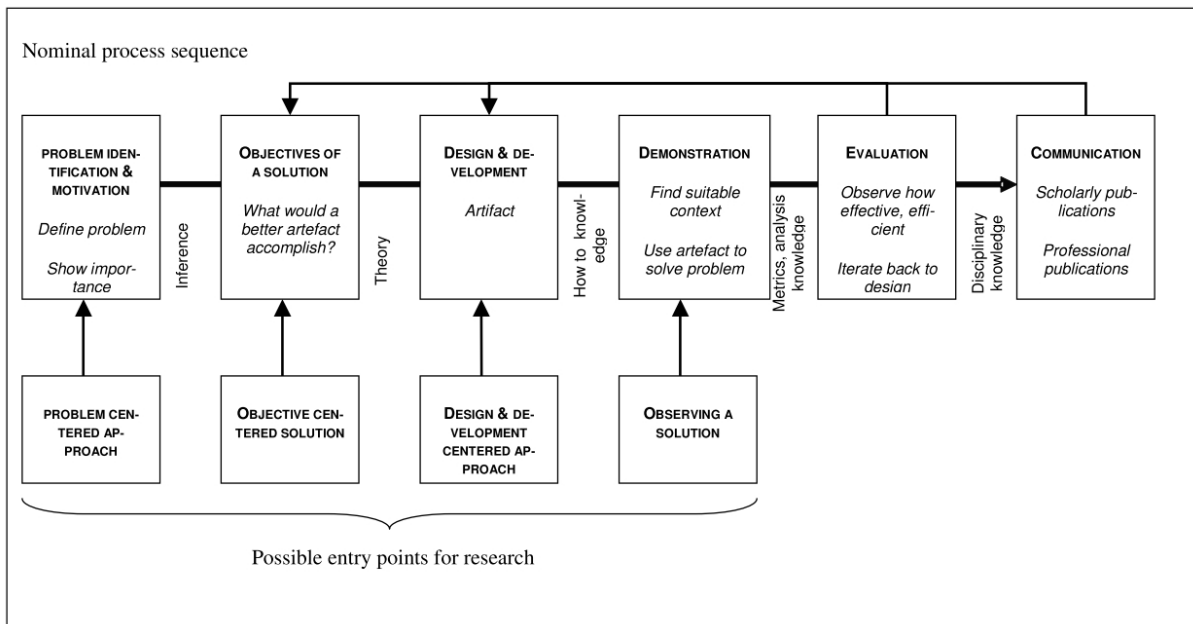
Nominal process sequence

PROBLEM IDENTIFICATION & MOTIVATION

Define problem

Show importance

Inference

OBJECTIVES OF A SOLUTION

What would a better artefact accomplish?

Theory

DESIGN & DEVELOPMENT

Artifact

How to knowledge

DEMONSTRATION

Find suitable context

Use artefact to solve problem

Metrics, analysis knowledge

EVALUATION

Observe how effective, efficient

Iterate back to design

Disciplinary knowledge

COMMUNICATION

Scholarly publications

Professional publications

PROBLEM CENTERED APPROACH

OBJECTIVE CENTERED SOLUTION

DESIGN & DEVELOPMENT CENTERED APPROACH

OBSERVING A SOLUTION

Possible entry points for research